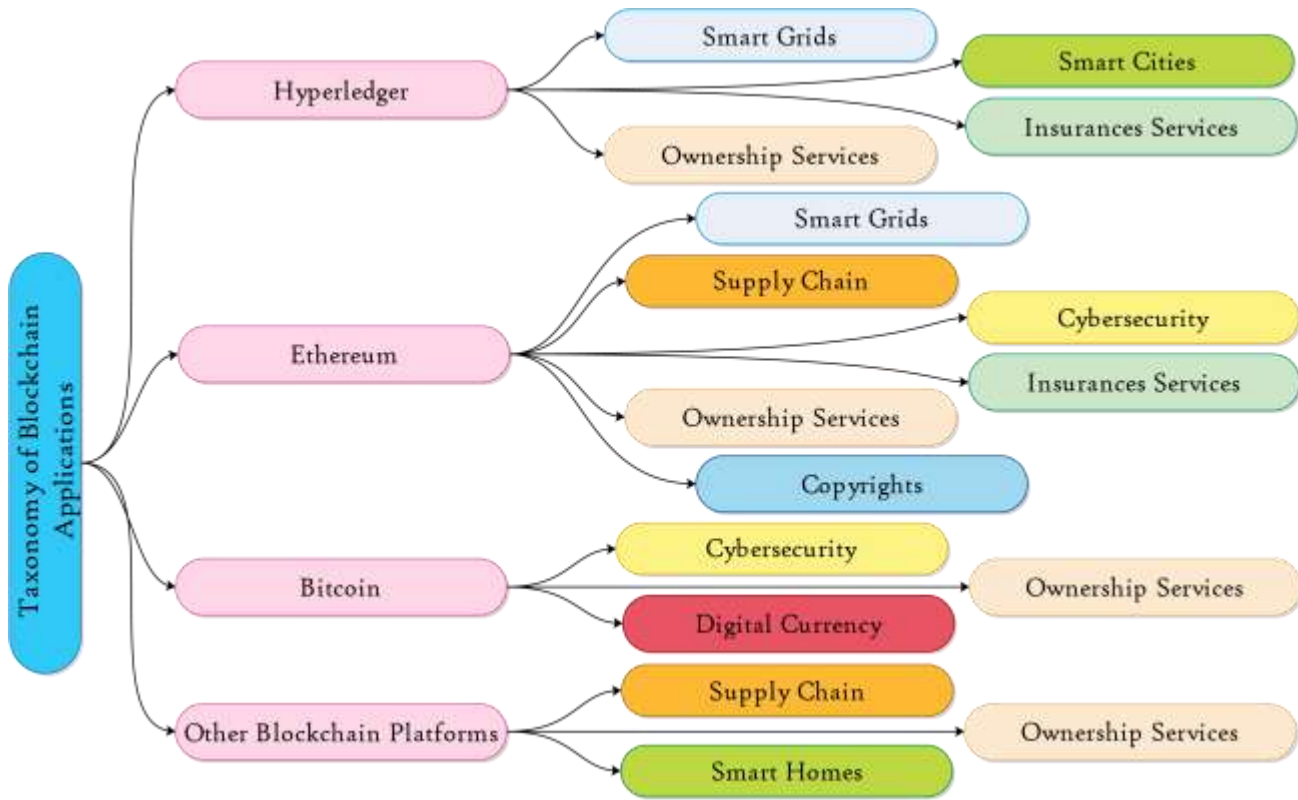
Taxonomy of Blockchain Applications

Hyperledger

Smart Grids

Smart Cities

Insurances Services

Ownership Services

Ethereum

Smart Grids

Supply Chain

Cybersecurity

Insurances Services

Ownership Services

Copyrights

Bitcoin

Cybersecurity

Ownership Services

Digital Currency

Other Blockchain Platforms

Supply Chain

Ownership Services

Smart Homes